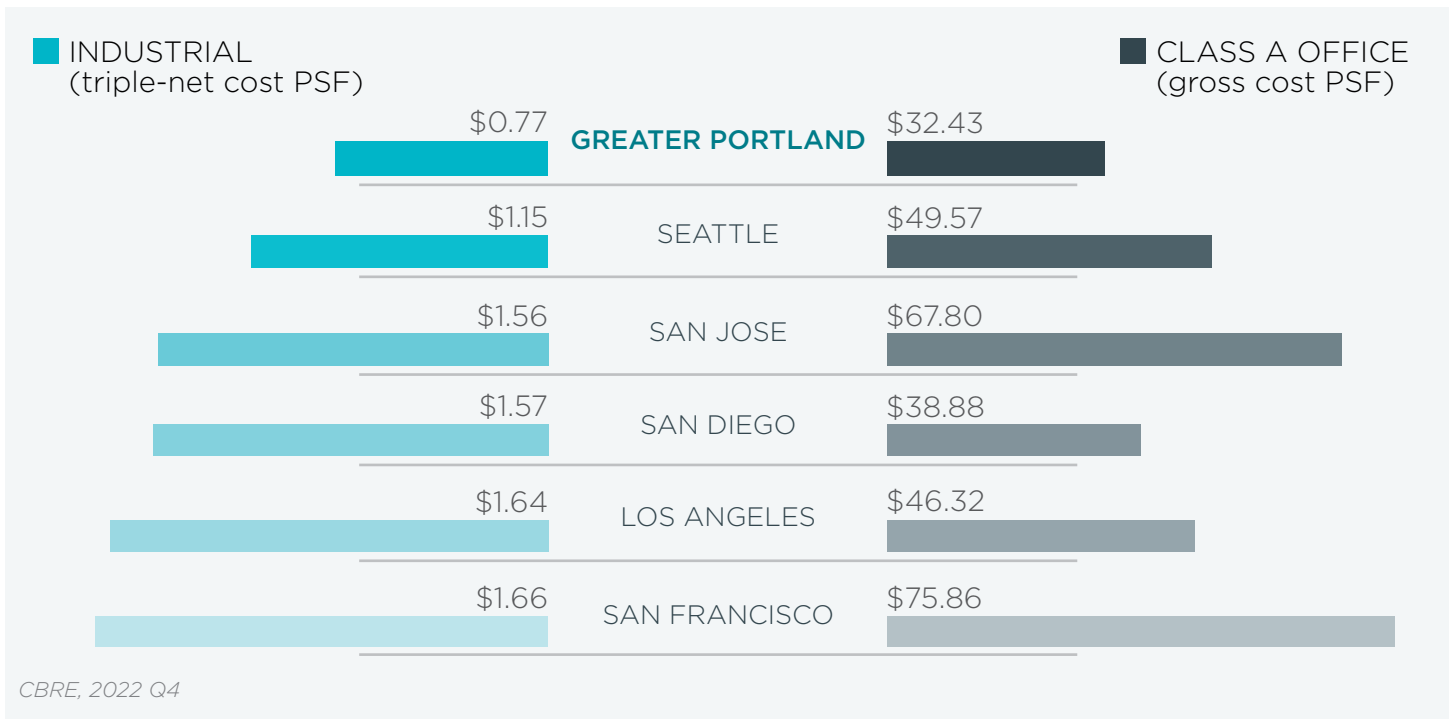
INDUSTRIAL
(triple-net cost PSF)

CLASS A OFFICE
(gross cost PSF)

| INDUSTRIAL | | CLASS A OFFICE |
|---|---|---|
| \$0.77 | GREATER PORTLAND | \$32.43 |
| \$1.15 | SEATTLE | \$49.57 |
| \$1.56 | SAN JOSE | \$67.80 |
| \$1.57 | SAN DIEGO | \$38.88 |
| \$1.64 | LOS ANGELES | \$46.32 |
| \$1.66 | SAN FRANCISCO | \$75.86 |

CBRE, 2022 Q4